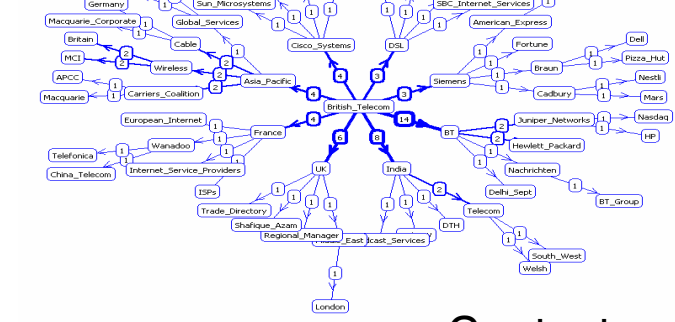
Germany
Sun_Microsystems
SBC_Internet_Services
Macquarie_Corporate
Global_Services
American_Express
Britain
Cable
Cisco_Systems
DSL
Fortune
Dell
MCI
Wireless
Braun
Pizza_Hut
APCC
Asia_Pacific
Siemens
Nestli
Macquarie
Carriers_Coalition
Cadbury
Mars
British_Telecom
European_Internet
France
BT
Juniper_Networks
Nasdaq
Wanadoo
HP
Hewlett_Packard
Telefonica
Internet_Service_Providers
Nachrichten
China_Telecom
UK
India
Delhi_Sept
ISPs
Telecom
BT_Group
Trade_Directory
DTH
Shafique_Azam
Regional_Manager
Middle_East
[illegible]cast_Services
South_West
Welsh
London
4
3
3
4
6
8
14
2
2
2
2
2
2
2
2
1
Content